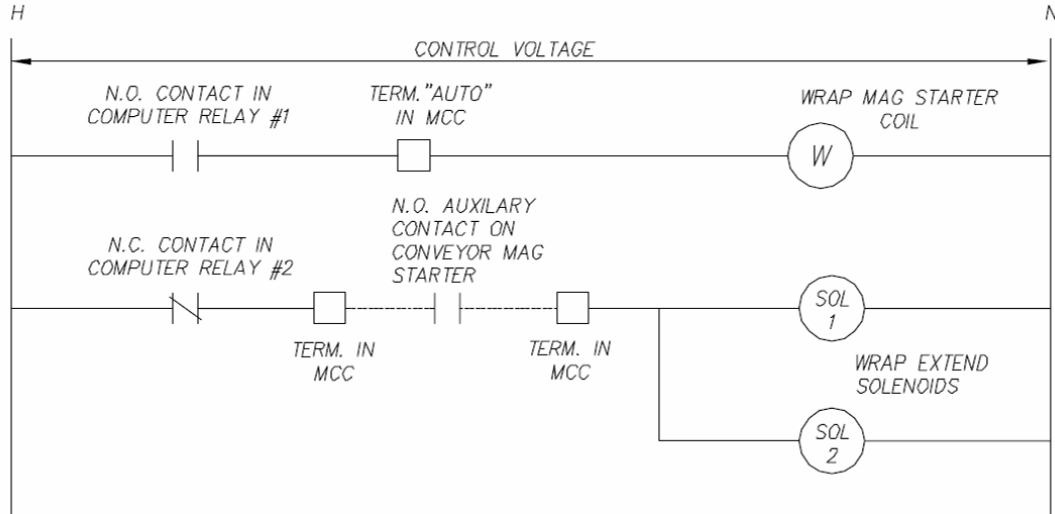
H

N

CONTROL VOLTAGE

N.O. CONTACT IN COMPUTER RELAY #1

TERM."AUTO" IN MCC

WRAP MAG STARTER COIL

W

N.O. AUXILARY CONTACT ON CONVEYOR MAG STARTER

N.C. CONTACT IN COMPUTER RELAY #2

SOL 1

TERM. IN MCC

TERM. IN MCC

WRAP EXTEND SOLENOIDS

SOL 2